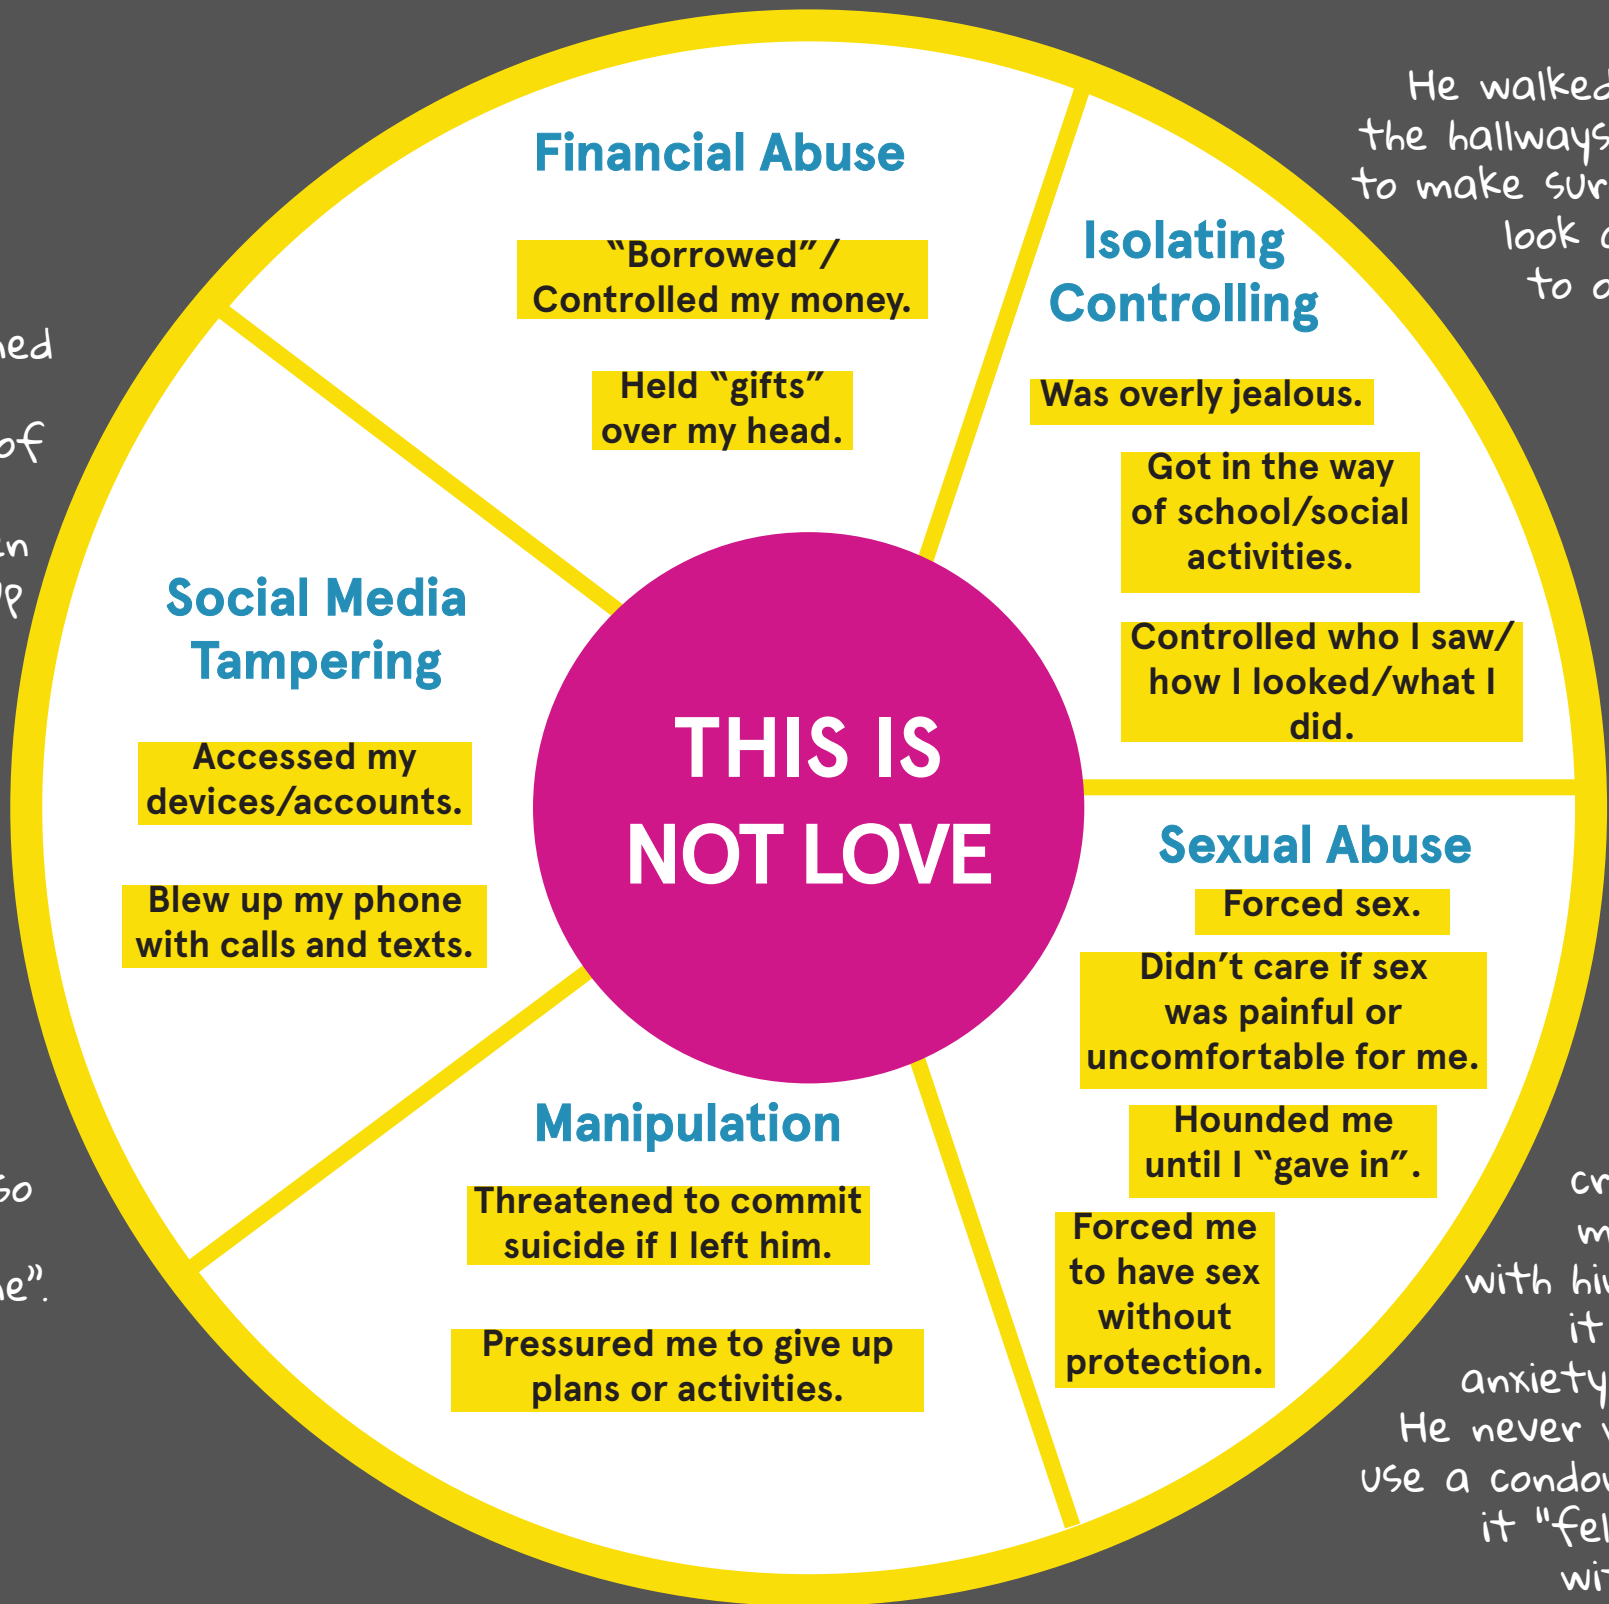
Financial Abuse

"Borrowed"/ Controlled my money.

Held "gifts" over my head.

Isolating Controlling

Was overly jealous.

Got in the way of school/social activities.

Controlled who I saw/ how I looked/what I did.

Social Media Tampering

Accessed my devices/accounts.

Blew up my phone with calls and texts.

THIS IS NOT LOVE

Sexual Abuse

Forced sex.

Didn't care if sex was painful or uncomfortable for me.

Hounded me until I "gave in".

Forced me to have sex without protection.

Manipulation

Threatened to commit suicide if I left him.

Pressured me to give up plans or activities.

He walked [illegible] the hallways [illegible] to make sur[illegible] look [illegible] to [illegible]

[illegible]ed

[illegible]of

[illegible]n

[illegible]p

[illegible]so

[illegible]e".

cr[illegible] m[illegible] with hi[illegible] it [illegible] anxiety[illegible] He never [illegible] use a condo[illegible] it "fe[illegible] wi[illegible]